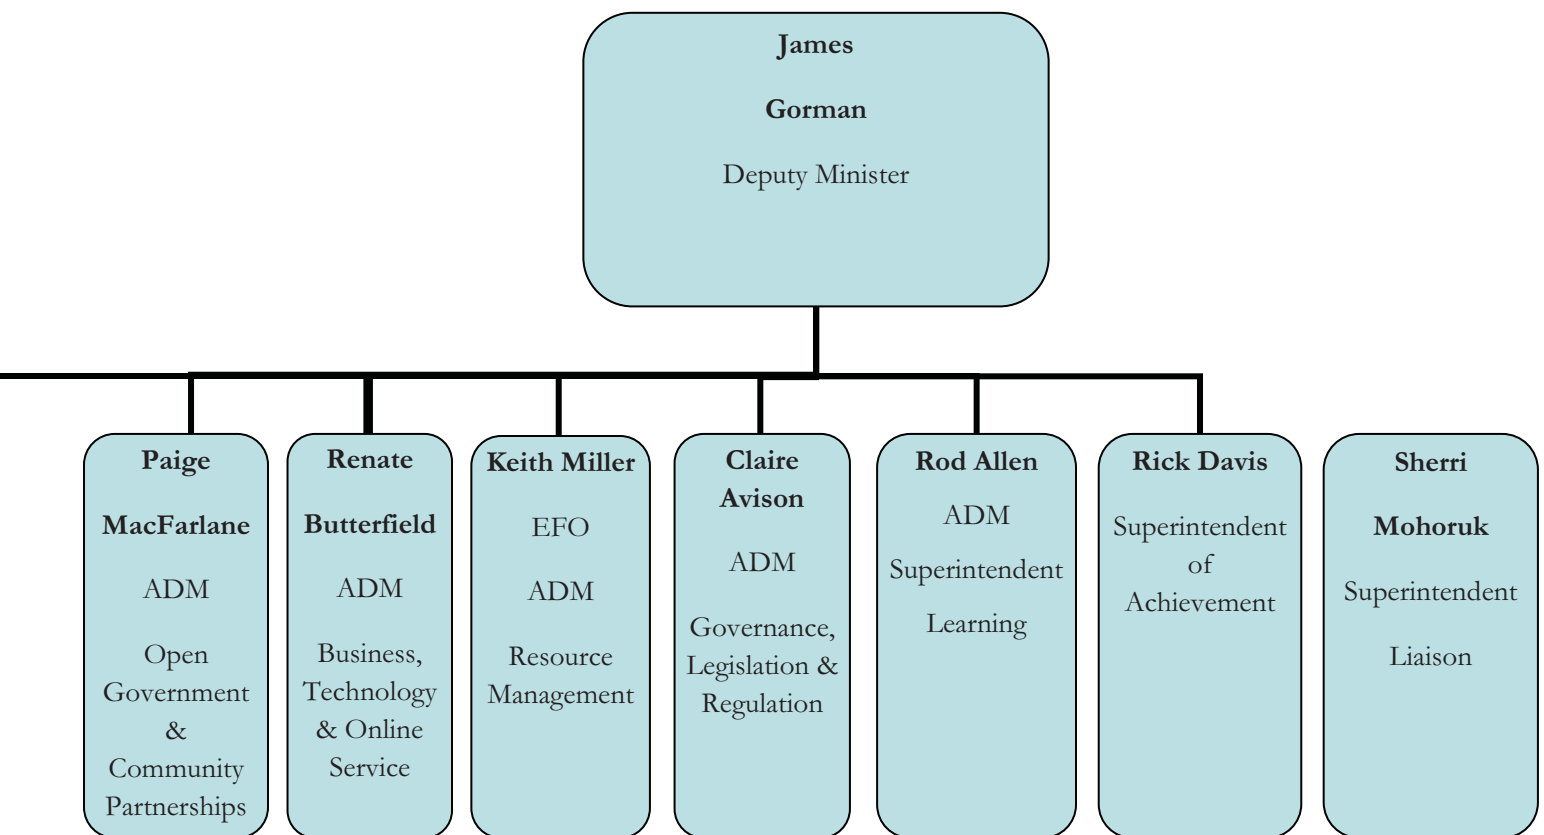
James

Gorman

Deputy Minister

Paige

MacFarlane

ADM

Open Government & Community Partnerships

Renate

Butterfield

ADM

Business, Technology & Online Service

Keith Miller

EFO

ADM

Resource Management

Claire Avison

ADM

Governance, Legislation & Regulation

Rod Allen

ADM

Superintendent

Learning

Rick Davis

Superintendent of Achievement

Sherri

Mohoruk

Superintendent

Liaison